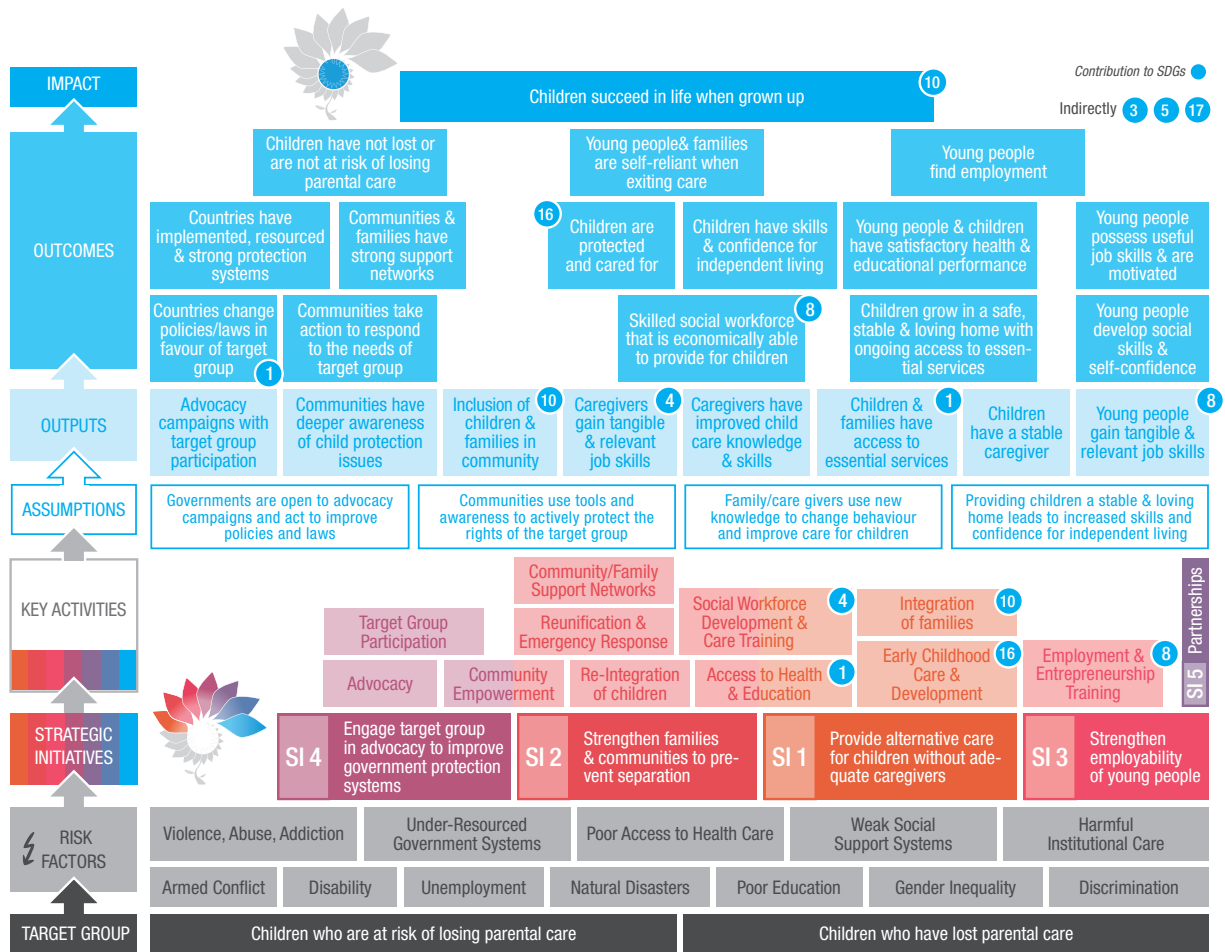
IMPACT

Children succeed in life when grown up 10

Contribution to SDGs

Indirectly 3 5 17

OUTCOMES

Children have not lost or are not at risk of losing parental care

Young people& families are self-reliant when exiting care

Young people find employment

Countries have implemented, resourced & strong protection systems

Communities & families have strong support networks

16 Children are protected and cared for

Children have skills & confidence for independent living

Young people & children have satisfactory health & educational performance

Young people possess useful job skills & are motivated

Countries change policies/laws in favour of target group 1

Communities take action to respond to the needs of target group

Skilled social workforce that is economically able to provide for children 8

Children grow in a safe, stable & loving home with ongoing access to essential services

Young people develop social skills & self-confidence

OUTPUTS

Advocacy campaigns with target group participation

Communities have deeper awareness of child protection issues

Inclusion of children & families in community 10

Caregivers gain tangible & relevant job skills 4

Caregivers have improved child care knowledge & skills

Children & families have access to essential services 1

Children have a stable caregiver

Young people gain tangible & relevant job skills 8

ASSUMPTIONS

Governments are open to advocacy campaigns and act to improve policies and laws

Communities use tools and awareness to actively protect the rights of the target group

Family/care givers use new knowledge to change behaviour and improve care for children

Providing children a stable & loving home leads to increased skills and confidence for independent living

KEY ACTIVITIES

Community/Family Support Networks

Target Group Participation

Reunification & Emergency Response

Social Workforce Development & Care Training 4

Integration of families 10

Partnerships

Advocacy

Community Empowerment

Re-Integration of children

Access to Health & Education 1

Early Childhood Care & Development 16

Employment & Entrepreneurship Training 8

SI 5

STRATEGIC INITIATIVES

SI 4 Engage target group in advocacy to improve government protection systems

SI 2 Strengthen families & communities to prevent separation

SI 1 Provide alternative care for children without adequate caregivers

SI 3 Strengthen employability of young people

RISK FACTORS

Violence, Abuse, Addiction

Under-Resourced Government Systems

Poor Access to Health Care

Weak Social Support Systems

Harmful Institutional Care

Armed Conflict

Disability

Unemployment

Natural Disasters

Poor Education

Gender Inequality

Discrimination

TARGET GROUP

Children who are at risk of losing parental care

Children who have lost parental care